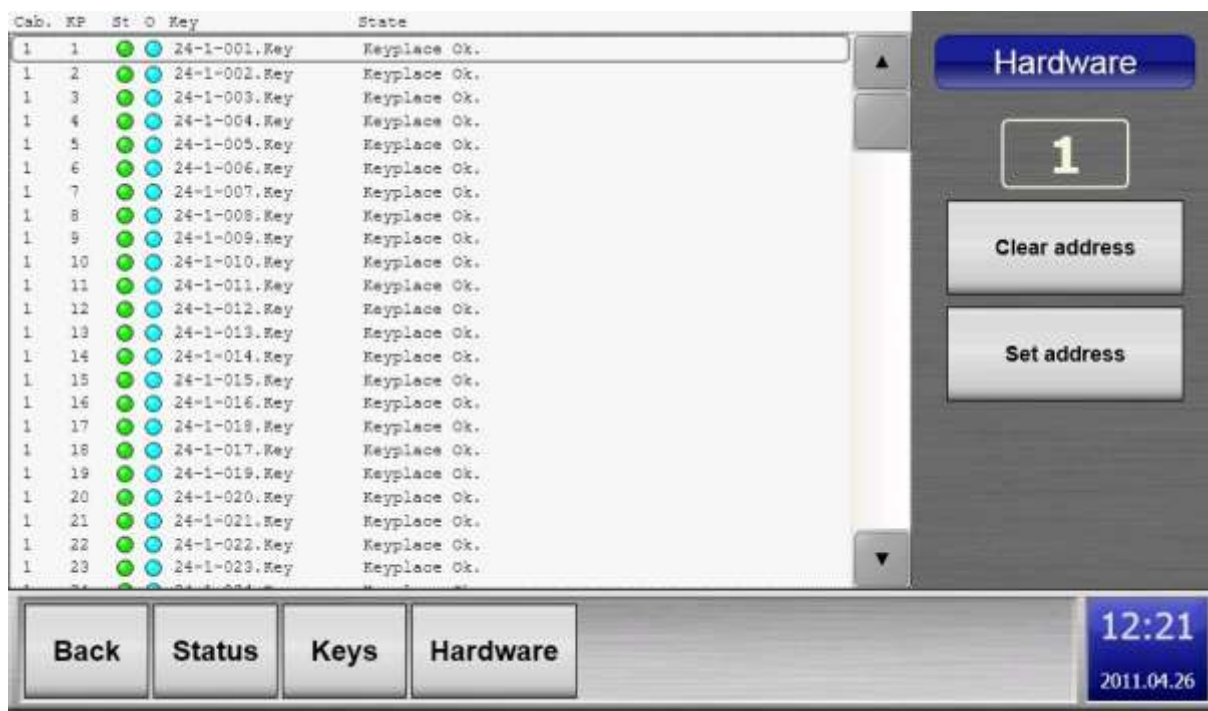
| Cab. | KP | St | O | Key | State |
|---|---|---|---|---|---|
| 1 | 1 | | | 24-1-001.Key | Keyplace Ok. |
| 1 | 2 | | | 24-1-002.Key | Keyplace Ok. |
| 1 | 3 | | | 24-1-003.Key | Keyplace Ok. |
| 1 | 4 | | | 24-1-004.Key | Keyplace Ok. |
| 1 | 5 | | | 24-1-005.Key | Keyplace Ok. |
| 1 | 6 | | | 24-1-006.Key | Keyplace Ok. |
| 1 | 7 | | | 24-1-007.Key | Keyplace Ok. |
| 1 | 8 | | | 24-1-008.Key | Keyplace Ok. |
| 1 | 9 | | | 24-1-009.Key | Keyplace Ok. |
| 1 | 10 | | | 24-1-010.Key | Keyplace Ok. |
| 1 | 11 | | | 24-1-011.Key | Keyplace Ok. |
| 1 | 12 | | | 24-1-012.Key | Keyplace Ok. |
| 1 | 13 | | | 24-1-013.Key | Keyplace Ok. |
| 1 | 14 | | | 24-1-014.Key | Keyplace Ok. |
| 1 | 15 | | | 24-1-015.Key | Keyplace Ok. |
| 1 | 16 | | | 24-1-016.Key | Keyplace Ok. |
| 1 | 17 | | | 24-1-018.Key | Keyplace Ok. |
| 1 | 18 | | | 24-1-017.Key | Keyplace Ok. |
| 1 | 19 | | | 24-1-019.Key | Keyplace Ok. |
| 1 | 20 | | | 24-1-020.Key | Keyplace Ok. |
| 1 | 21 | | | 24-1-021.Key | Keyplace Ok. |
| 1 | 22 | | | 24-1-022.Key | Keyplace Ok. |
| 1 | 23 | | | 24-1-023.Key | Keyplace Ok. |
| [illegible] | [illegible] | | | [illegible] | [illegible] |

Hardware

1

Clear address

Set address

Back
Status
Keys
Hardware

12:21
2011.04.26